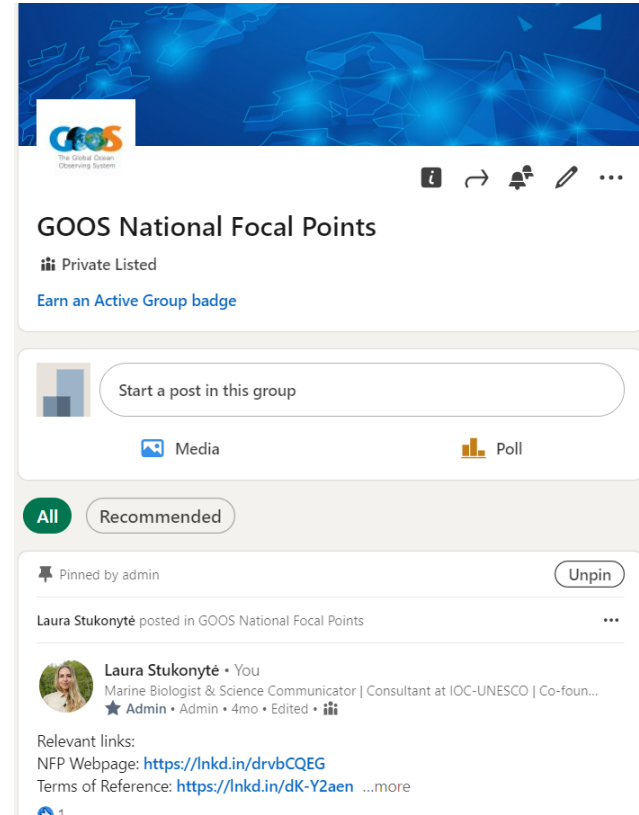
GOOS
The Global Ocean Observing System

GOOS National Focal Points

Private Listed

Earn an Active Group badge

Start a post in this group

Media

Poll

All

Recommended

Pinned by admin

Unpin

Laura Stukonytė posted in GOOS National Focal Points

Laura Stukonytė • You

Marine Biologist & Science Communicator | Consultant at IOC-UNESCO | Co-foun...

Admin • Admin • 4mo • Edited •

Relevant links:
NFP Webpage: https://lnkd.in/drvbCQEG
Terms of Reference: https://lnkd.in/dK-Y2aen ...more

1